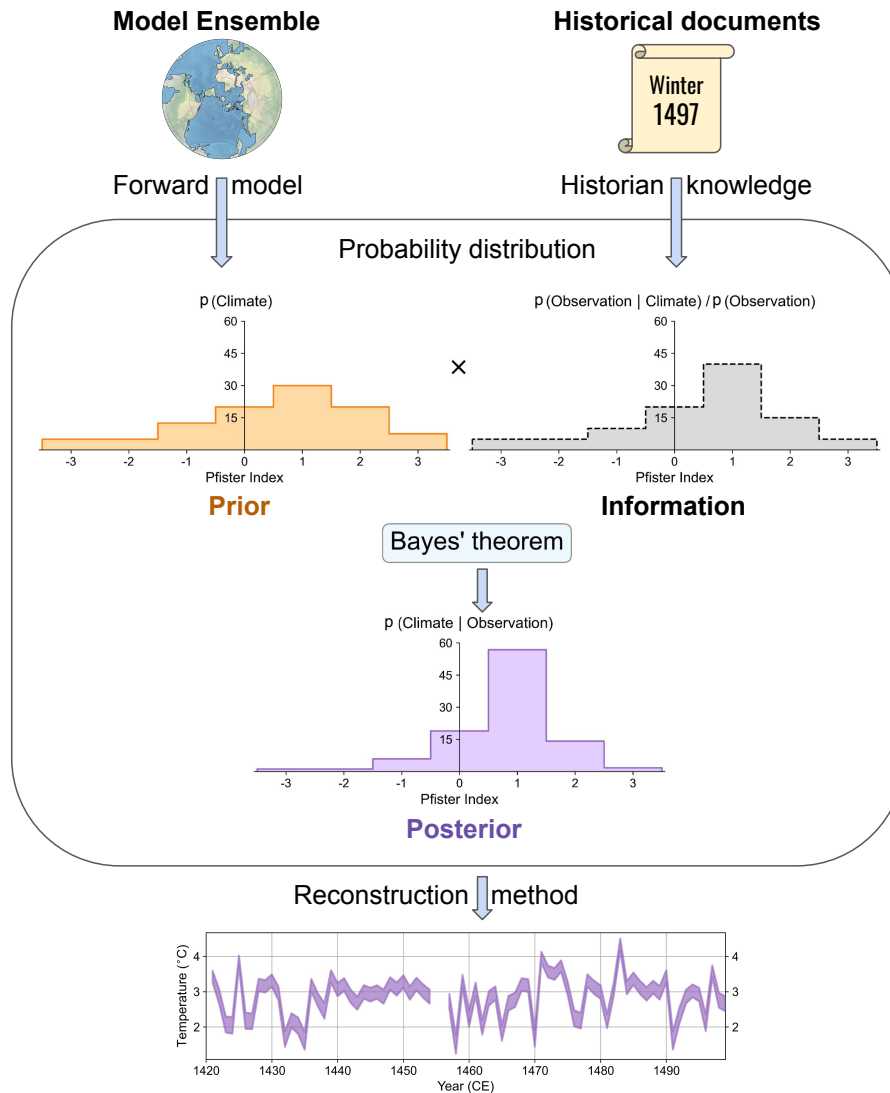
Model Ensemble

Historical documents

Winter 1497

Forward model

Historian knowledge

Probability distribution

p (Climate)

60
45
30
15

-3 -2 -1 0 1 2 3
Pfister Index

Prior

×

p (Observation | Climate) / p (Observation)

60
45
30
15

-3 -2 -1 0 1 2 3
Pfister Index

Information

Bayes' theorem

p (Climate | Observation)

60
45
30
15

-3 -2 -1 0 1 2 3
Pfister Index

Posterior

Reconstruction method

Temperature (°C)

4
3
2

4
3
2

1420 1430 1440 1450 1460 1470 1480 1490
Year (CE)